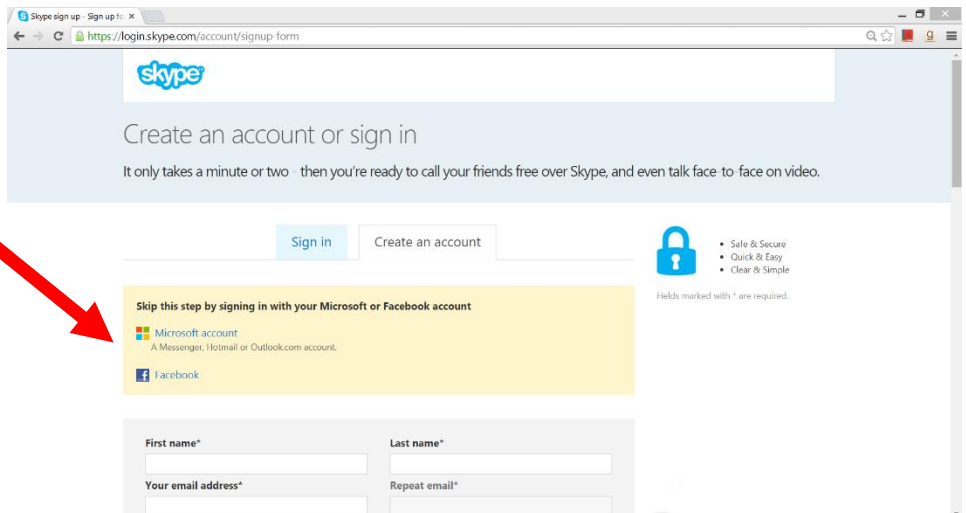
Skype sign up - Sign up fo ×

https://login.skype.com/account/signup-form

skype

Create an account or sign in

It only takes a minute or two - then you're ready to call your friends free over Skype, and even talk face-to-face on video.

Sign in

Create an account

- Safe & Secure
- Quick & Easy
- Clear & Simple

Fields marked with * are required.

Skip this step by signing in with your Microsoft or Facebook account

Microsoft account

A Messenger, Hotmail or Outlook.com account.

Facebook

First name*

Last name*

Your email address*

Repeat email*